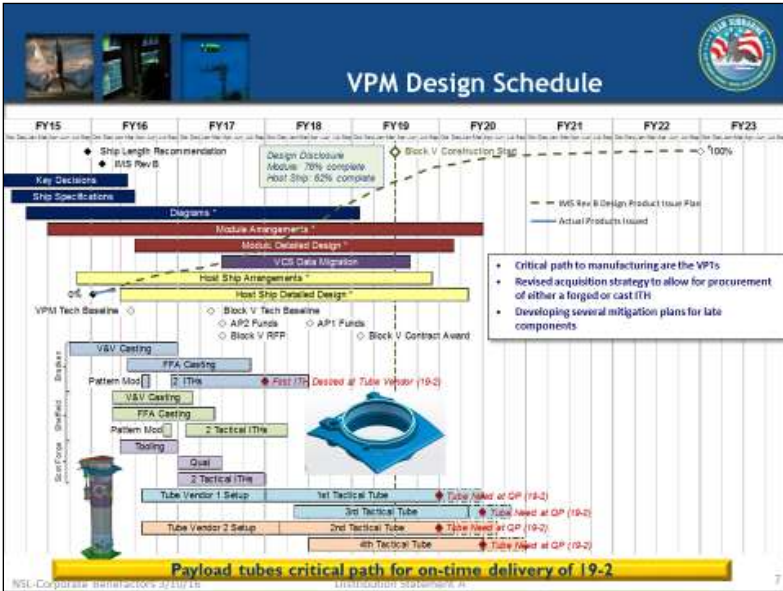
VPM Design Schedule

FY15 FY16 FY17 FY18 FY19 FY20 FY21 FY22 FY23

Ship Length Recommendation
IMS Rev B

Design Disclosure
Module: 78% complete
Host Ship: 62% complete

Block V Construction Start

100%

Key Decisions
Ship Specifications
Diagrams *
Module Arrangements *
Module Detailed Design *
VCS Data Migration
Host Ship Arrangements *
Host Ship Detailed Design *

IMS Rev B Design Product Issue Plan
Actual Products Issued

0%

VPM Tech Baseline
Block V Tech Baseline
AP2 Funds
AP1 Funds
Block V RFP
Block V Contract Award

• Critical path to manufacturing are the VPTs
• Revised acquisition strategy to allow for procurement of either a forged or cast ITH
• Developing several mitigation plans for late components

Bradken
V&V Casting
FFA Casting
Pattern Mod
2 ITHs
First ITH Desired at Tube Vendor (19-2)

Sheffield
V&V Casting
FFA Casting
Pattern Mod
2 Tactical ITHs

ScotForge
Tooling
Qual
2 Tactical ITHs

Tube Vendor 1 Setup
1st Tactical Tube
Tube Need at QP (19-2)
3rd Tactical Tube
Tube Need at QP (19-2)
Tube Vendor 2 Setup
2nd Tactical Tube
Tube Need at QP (19-2)
4th Tactical Tube
Tube Need at QP (19-2)

Payload tubes critical path for on-time delivery of 19-2

NSL-Corporate Benefactors 3/10/16
Distribution Statement A
7